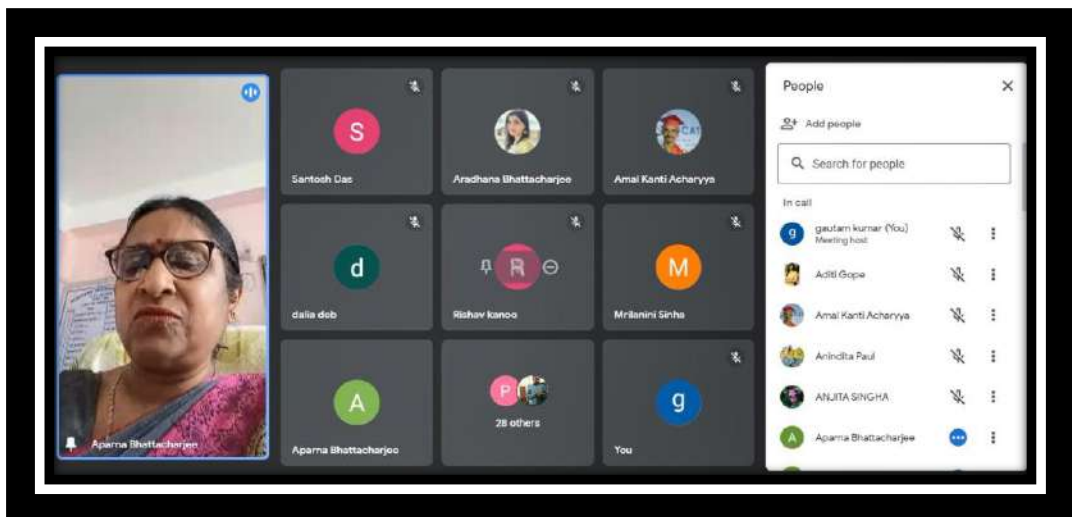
Aparna Bhattacharjee

S
Santosh Das

Aradhana Bhattacharjee

Amal Kanti Acharyya

d
dalia deb

R
Rishav kanoo

M
Mrilanini Sinha

A
Aparna Bhattacharjee

P
28 others

g
You

People

Add people

Search for people

In call

gautam kumar (You)
Meeting host

Aditi Gope

Amal Kanti Acharyya

Anindita Paul

ANJITA SINGHA

Aparna Bhattacharjee